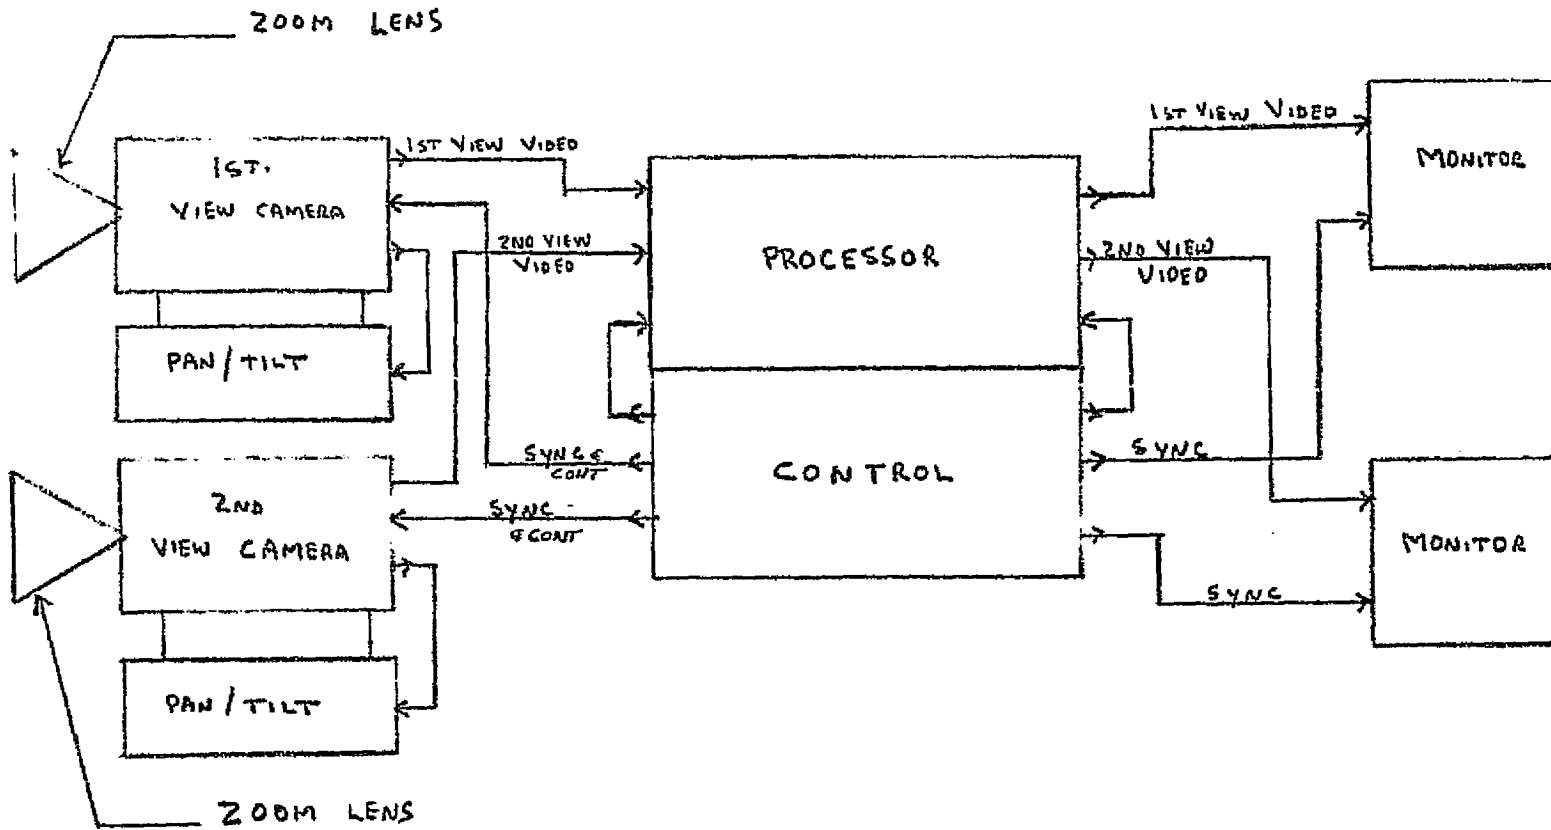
ZOOM LENS

1ST. VIEW CAMERA

PAN / TILT

1ST VIEW VIDEO

2ND VIEW VIDEO

SYNC & CONT

SYNC & CONT

2ND VIEW CAMERA

PAN / TILT

ZOOM LENS

PROCESSOR

CONTROL

1ST VIEW VIDEO

2ND VIEW VIDEO

SYNC

SYNC

MONITOR

MONITOR